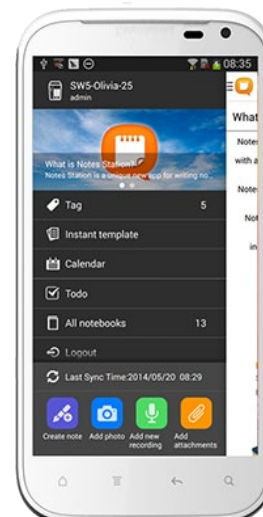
08:35

SW5-Olivia-25
admin

What is Notes Station?
Notes Station is a unique new app for writing no...

Tag 5

Instant template

Calendar

Todo

All notebooks 13

Logout

Last Sync Time:2014/05/20 08:29

Create note
Add photo
Add new recording
Add attachments

What
Notes
with a
Notes
Not
in